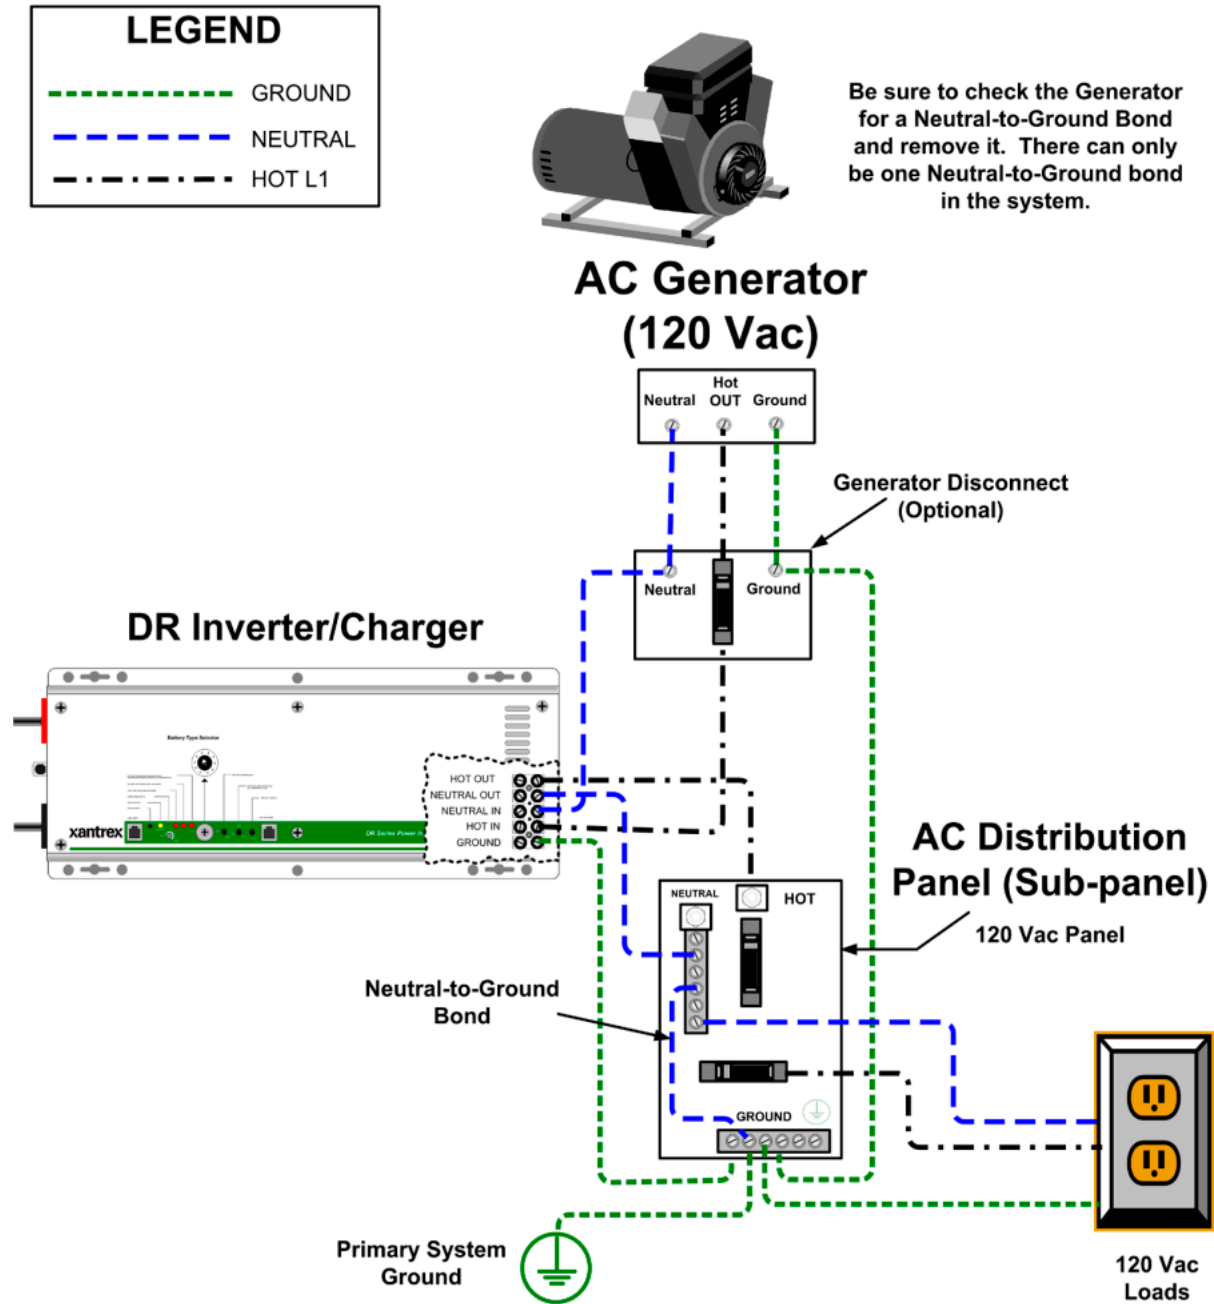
LEGEND

GROUND

NEUTRAL

HOT L1

Be sure to check the Generator for a Neutral-to-Ground Bond and remove it. There can only be one Neutral-to-Ground bond in the system.

AC Generator (120 Vac)

Neutral Hot OUT Ground

Generator Disconnect (Optional)

Neutral Ground

DR Inverter/Charger

Battery Type Selector

xantrex

DR Series Power Inverter

HOT OUT
NEUTRAL OUT
NEUTRAL IN
HOT IN
GROUND

AC Distribution Panel (Sub-panel)

120 Vac Panel

NEUTRAL

HOT

Neutral-to-Ground Bond

GROUND

Primary System Ground

120 Vac Loads